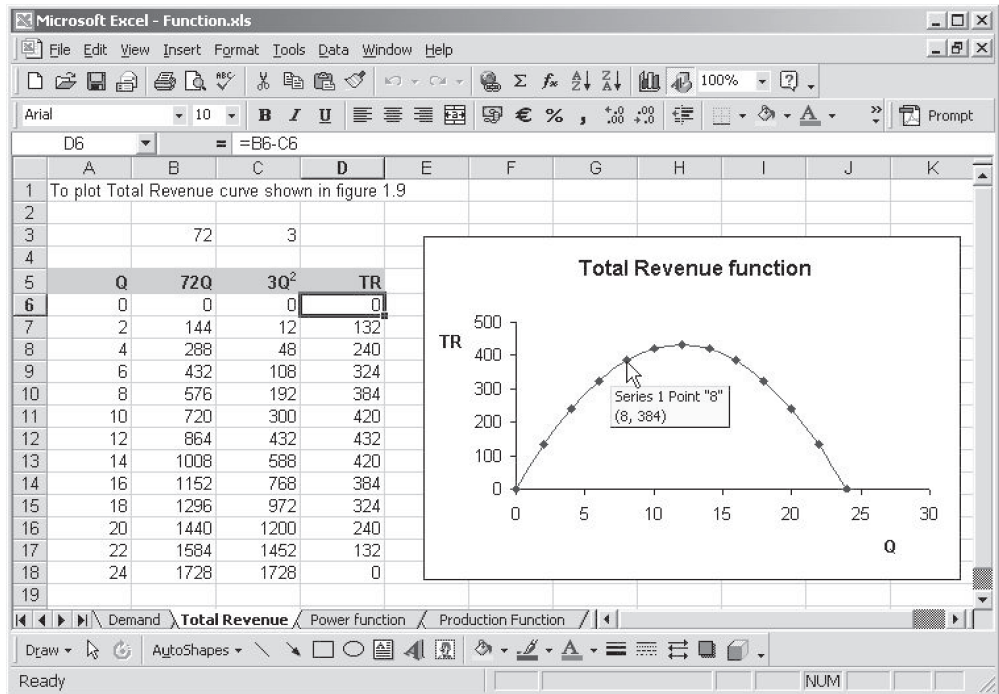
Microsoft Excel - Function.xls

File Edit View Insert Format Tools Data Window Help

100%

Arial 10 B I U € % , Prompt

D6 = =B6-C6

| | A | B | C | D | E | F | G | H | I | J | K |
|---|---|---|---|---|---|---|---|---|---|---|---|
| 1 | To plot Total Revenue curve shown in figure 1.9 | | | | | | | | | | |
| 2 | | | | | | | | | | | |
| 3 | | 72 | 3 | | | | | | | | |
| 4 | | | | | | | | | | | |
| 5 | Q | 72Q | $3Q^2$ | TR | | | | | | | |
| 6 | 0 | 0 | 0 | 0 | | | | | | | |
| 7 | 2 | 144 | 12 | 132 | | | | | | | |
| 8 | 4 | 288 | 48 | 240 | | | | | | | |
| 9 | 6 | 432 | 108 | 324 | | | | | | | |
| 10 | 8 | 576 | 192 | 384 | | | | | | | |
| 11 | 10 | 720 | 300 | 420 | | | | | | | |
| 12 | 12 | 864 | 432 | 432 | | | | | | | |
| 13 | 14 | 1008 | 588 | 420 | | | | | | | |
| 14 | 16 | 1152 | 768 | 384 | | | | | | | |
| 15 | 18 | 1296 | 972 | 324 | | | | | | | |
| 16 | 20 | 1440 | 1200 | 240 | | | | | | | |
| 17 | 22 | 1584 | 1452 | 132 | | | | | | | |
| 18 | 24 | 1728 | 1728 | 0 | | | | | | | |
| 19 | | | | | | | | | | | |

Total Revenue function

TR

500
400
300
200
100
0

0 5 10 15 20 25 30

Q

Series 1 Point "8"
(8, 384)

Demand / Total Revenue / Power function / Production Function /

Draw AutoShapes

Ready NUM